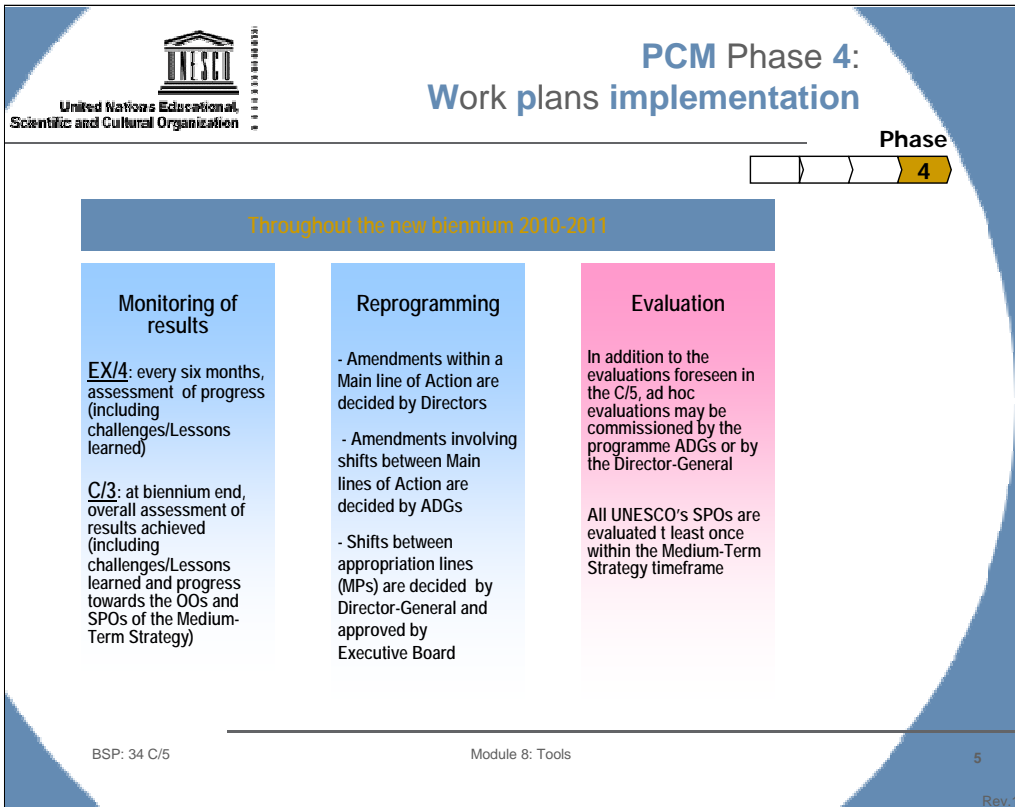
UNESCO
United Nations Educational, Scientific and Cultural Organization

PCM Phase 4: Work plans implementation

Phase
4

Throughout the new biennium 2010-2011

Monitoring of results

EX/4: every six months, assessment of progress (including challenges/Lessons learned)

C/3: at biennium end, overall assessment of results achieved (including challenges/Lessons learned and progress towards the OOs and SPOs of the Medium-Term Strategy)

Reprogramming

- Amendments within a Main line of Action are decided by Directors

- Amendments involving shifts between Main lines of Action are decided by ADGs

- Shifts between appropriation lines (MPs) are decided by Director-General and approved by Executive Board

Evaluation

In addition to the evaluations foreseen in the C/5, ad hoc evaluations may be commissioned by the programme ADGs or by the Director-General

All UNESCO's SPOs are evaluated t least once within the Medium-Term Strategy timeframe

BSP: 34 C/5
Module 8: Tools
5
Rev.